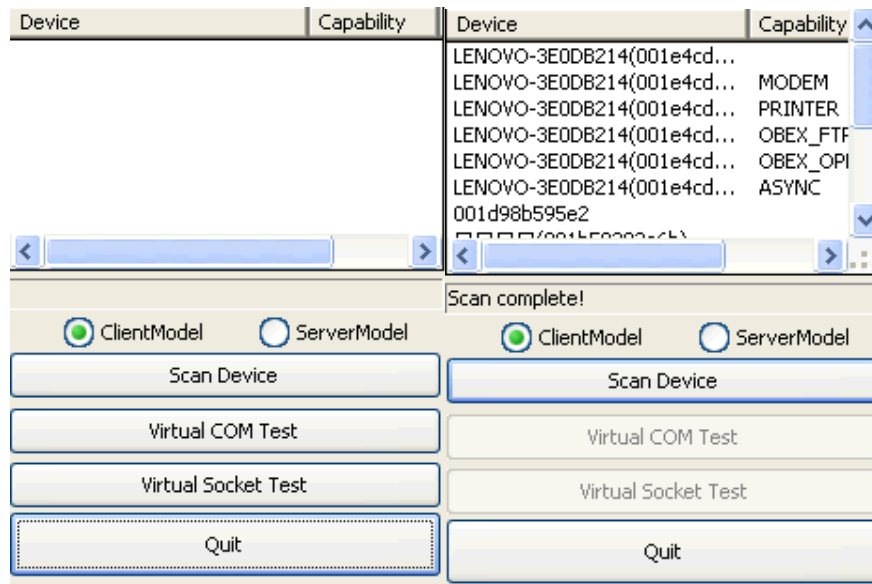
| Device | Capability |
|---|---|

ClientModel ServerModel

Scan Device

Virtual COM Test

Virtual Socket Test

Quit

| Device | Capability |
|---|---|
| LENOVO-3E0DB214(001e4cd... | |
| LENOVO-3E0DB214(001e4cd... | MODEM |
| LENOVO-3E0DB214(001e4cd... | PRINTER |
| LENOVO-3E0DB214(001e4cd... | OBEX_FTF |
| LENOVO-3E0DB214(001e4cd... | OBEX_OPI |
| LENOVO-3E0DB214(001e4cd... | ASYNC |
| 001d98b595e2 | |
| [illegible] | |

Scan complete!

ClientModel ServerModel

Scan Device

Virtual COM Test

Virtual Socket Test

Quit